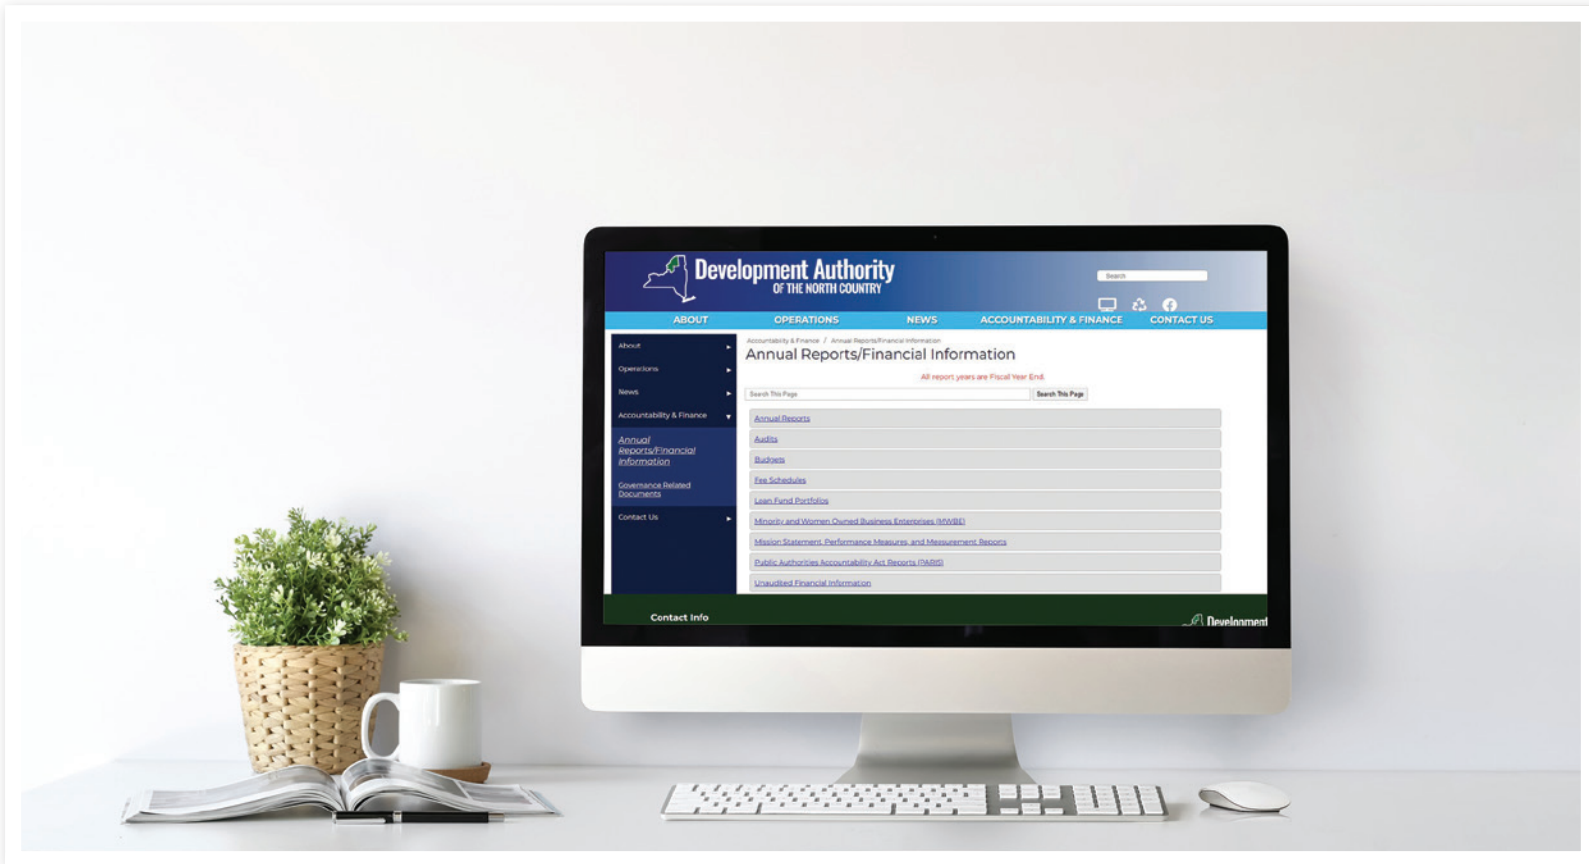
Development Authority
OF THE NORTH COUNTRY

Search

ABOUT OPERATIONS NEWS ACCOUNTABILITY & FINANCE CONTACT US

About
Operations
News
Accountability & Finance
Annual Reports/Financial Information
Governance Related Documents
Contact Us

Accountability & Finance / Annual Reports/Financial Information

Annual Reports/Financial Information

All report years are Fiscal Year End.

Search This Page
Search This Page

Annual Reports
Audits
Budgets
Fee Schedules
Loan Fund Portfolios
Minority and Women Owned Business Enterprises (MWBE)
Mission Statement, Performance Measures, and Measurement Reports
Public Authorities Accountability Act Reports (PARIS)
Unaudited Financial Information

Contact Info

Development